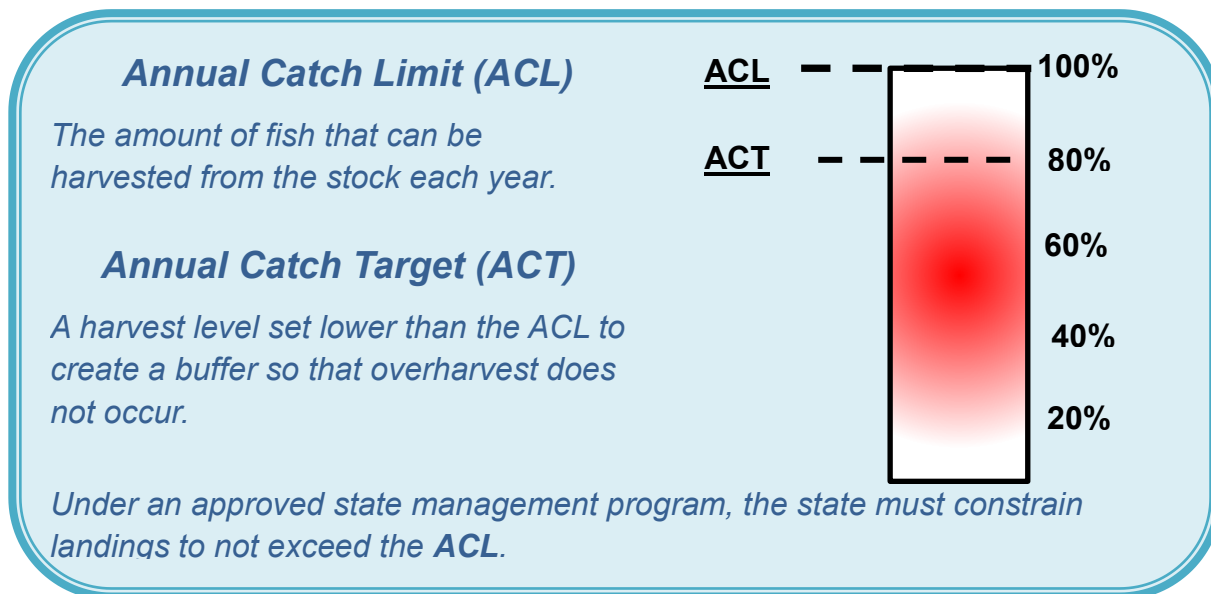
Annual Catch Limit (ACL)

The amount of fish that can be harvested from the stock each year.

Annual Catch Target (ACT)

A harvest level set lower than the ACL to create a buffer so that overharvest does not occur.

ACL

100%

ACT

80%

60%

40%

20%

Under an approved state management program, the state must constrain landings to not exceed the ACL.